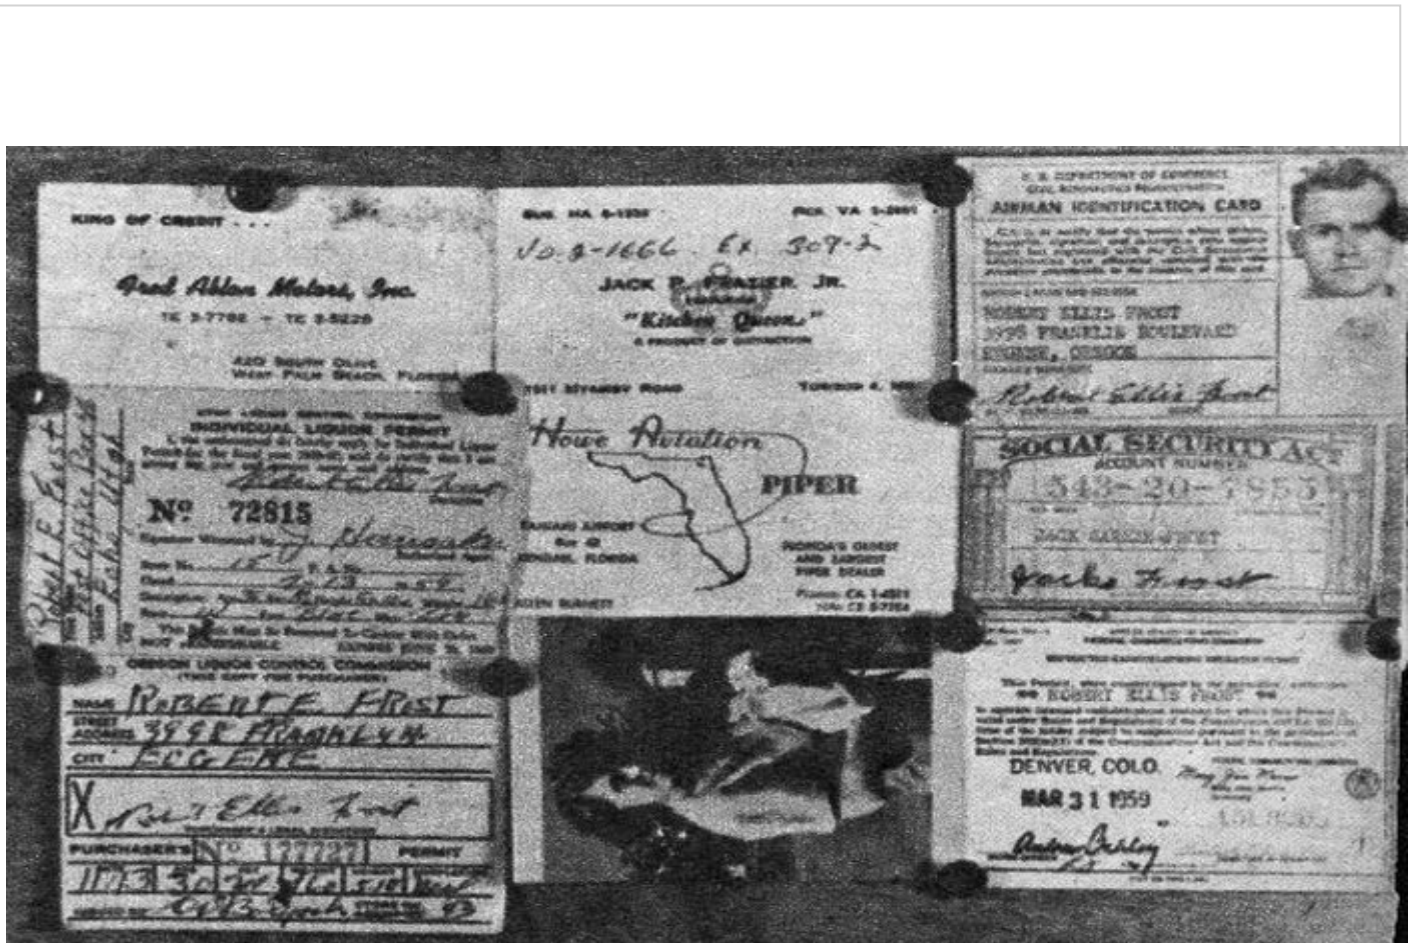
KING OF CREDIT . . .

Fred Ahlan Motors, Inc.

TE 3-7702 — TE 3-5220

West Palm Beach, Florida

BUS. MA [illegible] RES. VA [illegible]

JD 3-1666 Ex 307-2

JACK P. FRAZIER, JR.

"Kitchen Queen"

A PRODUCT OF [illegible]

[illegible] STANEY ROAD TURNSON 4, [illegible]

U. S. DEPARTMENT OF COMMERCE

AIRMAN IDENTIFICATION CARD

ROBERT ELLIS FROST
3998 FRANKLIN BOULEVARD
EUGENE, OREGON

Robert Ellis Frost

INDIVIDUAL LIQUOR PERMIT

Robert Ellis Frost

Nº 72815

J. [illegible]

Robert E. Frost

Howe Aviation

PIPER

FLORIDA'S OLDEST AND LARGEST PIPER DEALER

Box 42

SOCIAL SECURITY ACT
ACCOUNT NUMBER
543-20-7853

JACK ELLIS FROST

Jack Frost

OREGON LIQUOR CONTROL COMMISSION

NAME Robert E. Frost
STREET ADDRESS 3998 Franklin
CITY Eugene

X Robert Ellis Frost

PURCHASER'S Nº 177727 PERMIT

ROBERT ELLIS FROST

DENVER, COLO.

MAR 31 1959